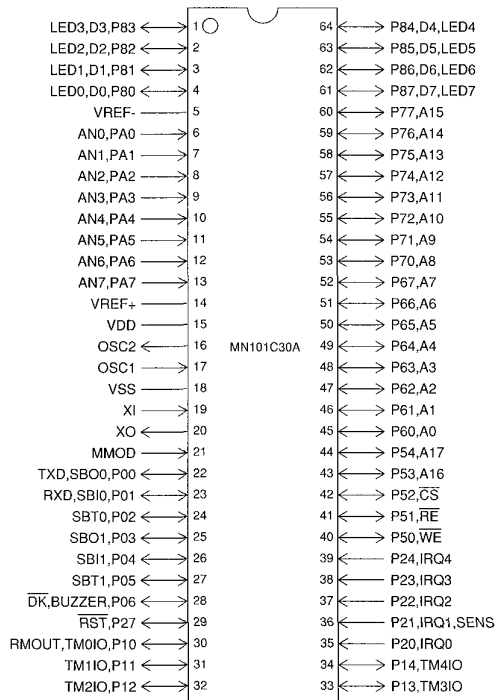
LED3,D3,P83 1
LED2,D2,P82 2
LED1,D1,P81 3
LED0,D0,P80 4
VREF- 5
AN0,PA0 6
AN1,PA1 7
AN2,PA2 8
AN3,PA3 9
AN4,PA4 10
AN5,PA5 11
AN6,PA6 12
AN7,PA7 13
VREF+ 14
VDD 15
OSC2 16
OSC1 17
VSS 18
XI 19
XO 20
MMOD 21
TXD,SBO0,P00 22
RXD,SBI0,P01 23
SBT0,P02 24
SBO1,P03 25
SBI1,P04 26
SBT1,P05 27
$\overline{DK}$,BUZZER,P06 28
$\overline{RST}$,P27 29
RMOUT,TM0IO,P10 30
TM1IO,P11 31
TM2IO,P12 32

MN101C30A

64 P84,D4,LED4
63 P85,D5,LED5
62 P86,D6,LED6
61 P87,D7,LED7
60 P77,A15
59 P76,A14
58 P75,A13
57 P74,A12
56 P73,A11
55 P72,A10
54 P71,A9
53 P70,A8
52 P67,A7
51 P66,A6
50 P65,A5
49 P64,A4
48 P63,A3
47 P62,A2
46 P61,A1
45 P60,A0
44 P54,A17
43 P53,A16
42 P52,$\overline{CS}$
41 P51,$\overline{RE}$
40 P50,$\overline{WE}$
39 P24,IRQ4
38 P23,IRQ3
37 P22,IRQ2
36 P21,IRQ1,SENS
35 P20,IRQ0
34 P14,TM4IO
33 P13,TM3IO